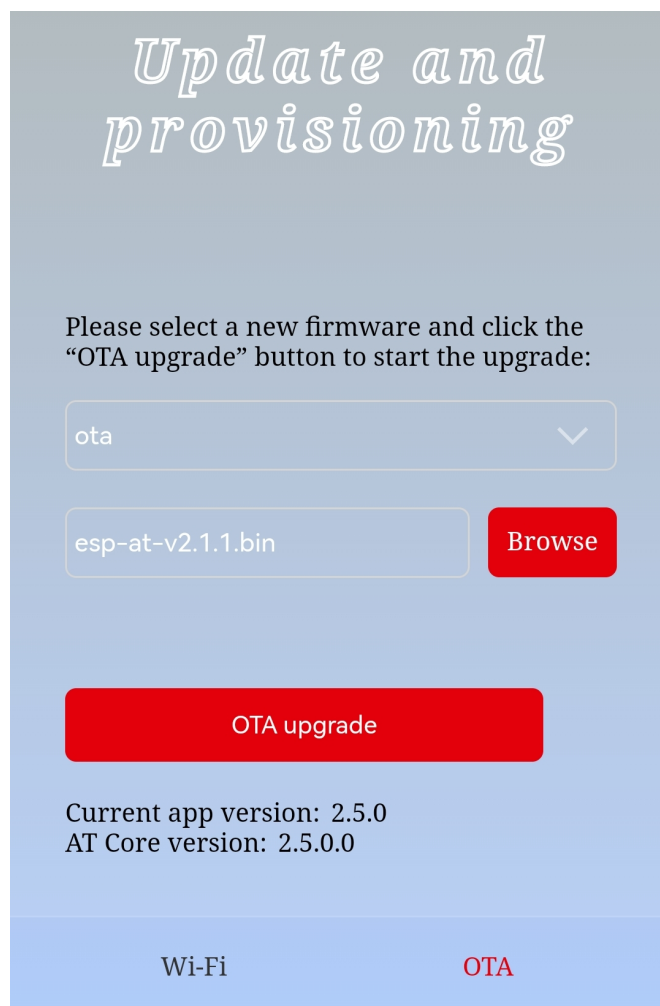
Update and provisioning

Please select a new firmware and click the “OTA upgrade” button to start the upgrade:

ota

esp-at-v2.1.1.bin

Browse

OTA upgrade

Current app version: 2.5.0
AT Core version: 2.5.0.0

Wi-Fi

OTA